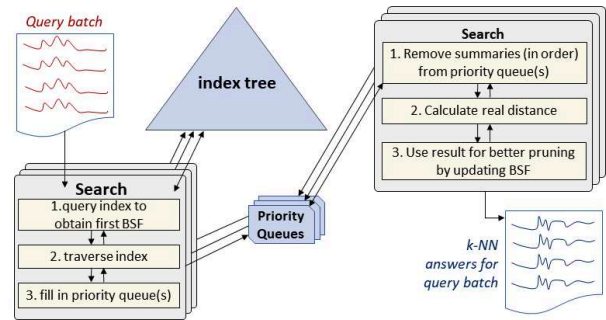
Query batch

index tree

Search
1.query index to obtain first BSF
2. traverse index
3. fill in priority queue(s)

Priority Queues

Search
1. Remove summaries (in order) from priority queue(s)
2. Calculate real distance
3. Use result for better pruning by updating BSF

k-NN answers for query batch